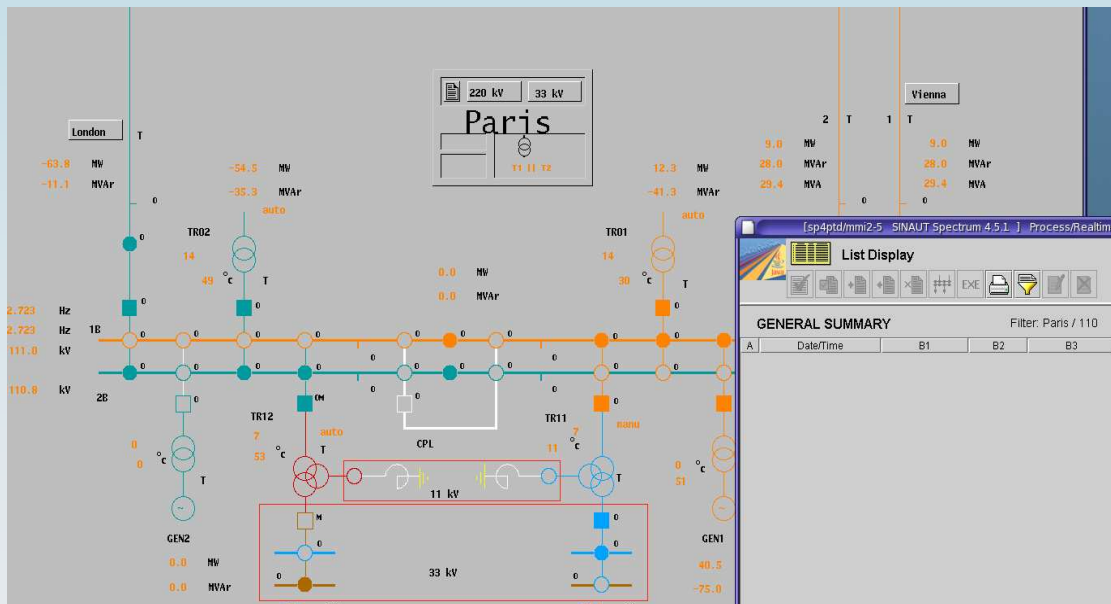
220 kV
33 kV
Paris
T1 || T2

London
T
-63.8 MW
-11.1 MVAr
0
-54.5 MW
-35.3 MVAr
auto
TR02
14
49 °C T
2.723 Hz
2.723 Hz 1B
111.0 kV
110.8 kV
2B
0.0 MW
0.0 MVAr
12.3 MW
-41.3 MVAr
auto
TR01
14
30 °C T

Vienna
2 T 1 T
9.0 MW 9.0 MW
28.0 MVAr 28.0 MVAr
29.4 MVA 29.4 MVA

TR12
7
53 °C
auto
T
CPL
TR11
7
11 °C
manu
T
11 kV
0 °C
0
T
GEN2
0.0 MW
0.0 MVAr
33 kV
M
GEN1
40.5
-75.0
0 °C
51

[sp4ptd/mmi2-5 SINAUT Spectrum 4.5.1. ] Process/Realtim
List Display
EXE
GENERAL SUMMARY
Filter: Paris / 110

| A | Date/Time | B1 | B2 | B3 |
|---|---|---|---|---|